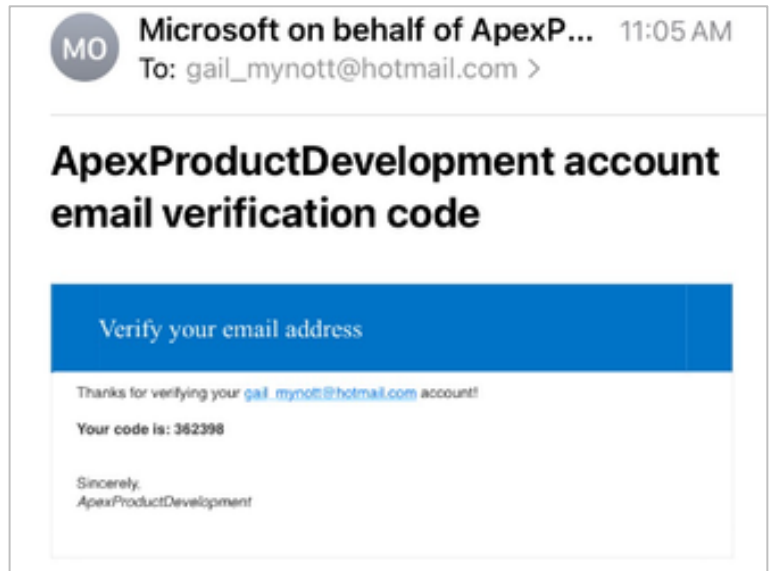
MO

Microsoft on behalf of ApexP... 11:05 AM

To: gail_mynott@hotmail.com >

ApexProductDevelopment account email verification code

Verify your email address

Thanks for verifying your gail_mynott@hotmail.com account!

Your code is: 362398

Sincerely,
ApexProductDevelopment